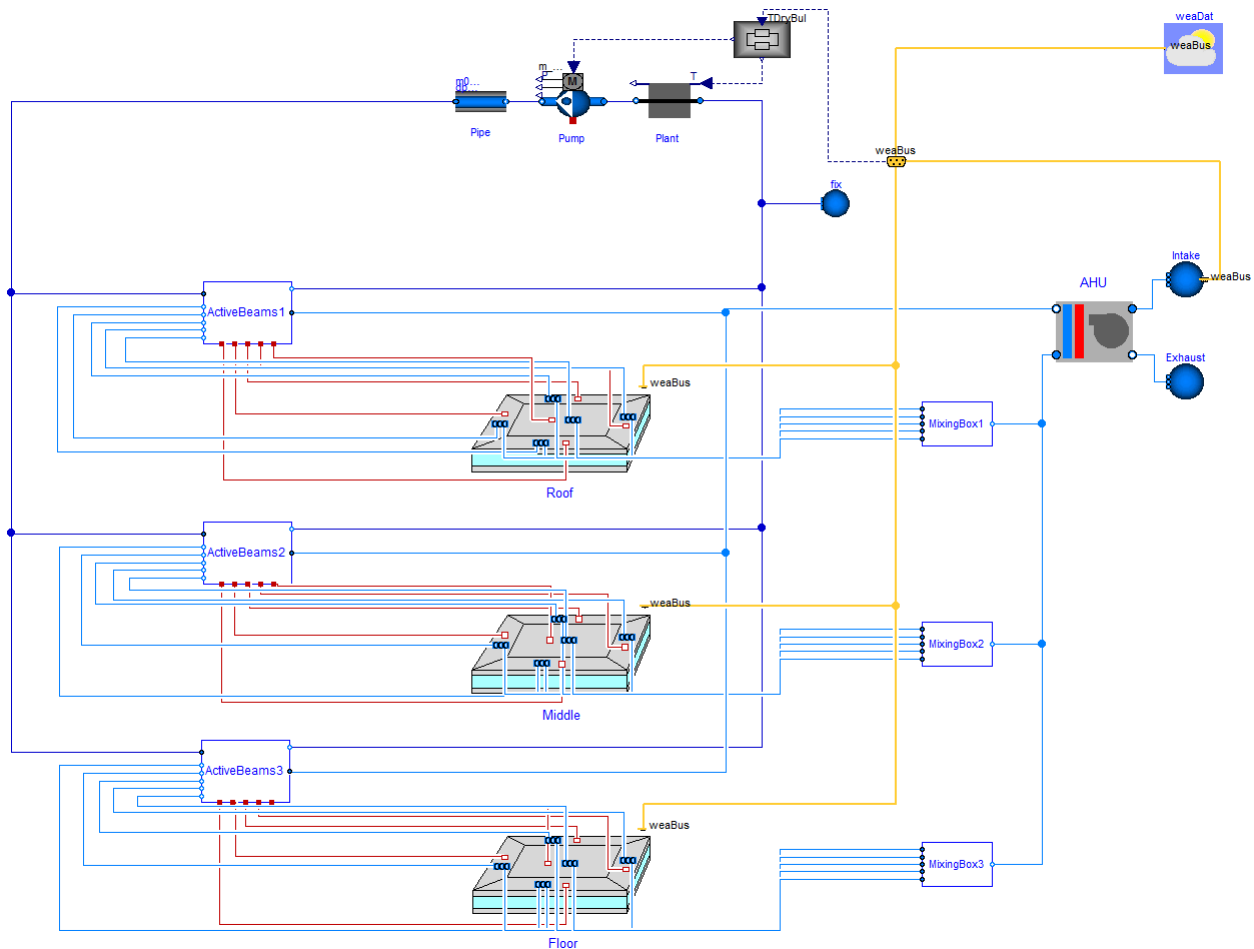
TDryBul
weaDat
weaBus
m
m0...
dp...
M
T
Pipe
Pump
Plant
weaBus
fix
AHU
Intake
weaBus
ActiveBeams1
Exhaust
weaBus
MixingBox1
Roof
ActiveBeams2
weaBus
MixingBox2
Middle
ActiveBeams3
weaBus
MixingBox3
Floor